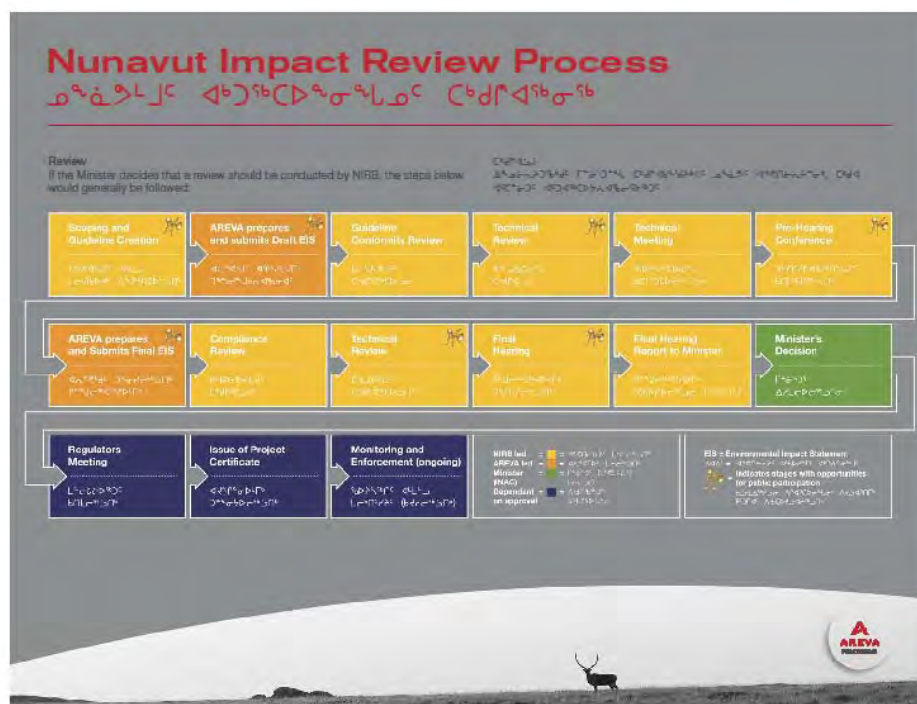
Nunavut Impact Review Process
ᓄᓇᕗᒻᒥ ᐊᒃᓱᕈᕐᓇᖅᑐᓂᒃ ᑕᑯᓐᓇᖅᓯᓂᖅ

Review
If the Minister decides that a review should be conducted by NIRB, the steps below would generally be followed:

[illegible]

Scoping and Guideline Creation
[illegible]

AREVA prepares and submits Draft EIS
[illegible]

Guideline Conformity Review
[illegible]

Technical Review
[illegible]

Technical Meeting
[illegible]

Pre-Hearing Conference
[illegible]

AREVA prepares and Submits Final EIS
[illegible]

Compliance Review
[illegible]

Technical Review
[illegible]

Final Hearing
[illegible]

Final Hearing Report to Minister
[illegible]

Minister's Decision
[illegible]

Regulators Meeting
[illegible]

Issue of Project Certificate
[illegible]

Monitoring and Enforcement (ongoing)
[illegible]

NIRB led = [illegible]
AREVA led = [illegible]
Minister (INAC) = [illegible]
Dependent on approval = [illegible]

EIS = Environmental Impact Statement
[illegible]
Indicates stages with opportunities for public participation
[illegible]

AREVA